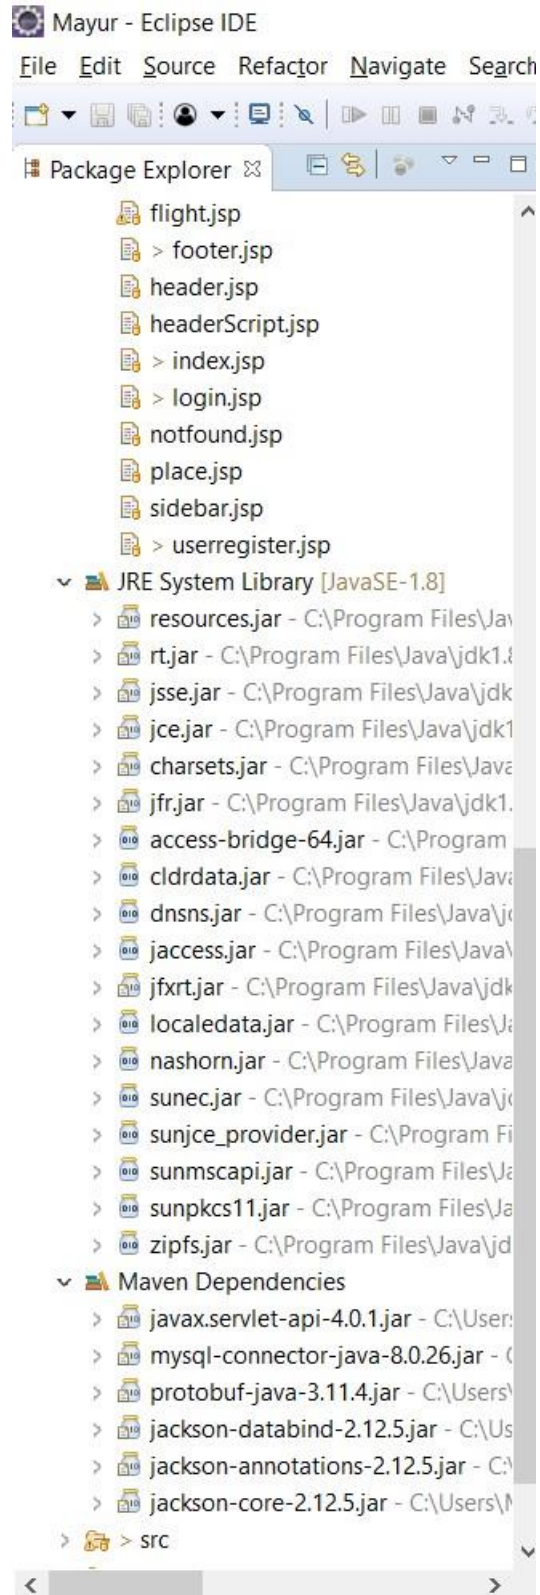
Mayur - Eclipse IDE

File Edit Source Refactor Navigate Search

Package Explorer ⊠

flight.jsp
> footer.jsp
header.jsp
headerScript.jsp
> index.jsp
> login.jsp
notfound.jsp
place.jsp
sidebar.jsp
> userregister.jsp
JRE System Library [JavaSE-1.8]
> resources.jar - C:\Program Files\Jav
> rt.jar - C:\Program Files\Java\jdk1.8
> jsse.jar - C:\Program Files\Java\jdk
> jce.jar - C:\Program Files\Java\jdk1
> charsets.jar - C:\Program Files\Java
> jfr.jar - C:\Program Files\Java\jdk1.
> access-bridge-64.jar - C:\Program
> cldrdata.jar - C:\Program Files\Java
> dnsns.jar - C:\Program Files\Java\j
> jaccess.jar - C:\Program Files\Java\
> jfxrt.jar - C:\Program Files\Java\jdk
> localedata.jar - C:\Program Files\J
> nashorn.jar - C:\Program Files\Java
> sunec.jar - C:\Program Files\Java\j
> sunjce_provider.jar - C:\Program Fi
> sunmscapi.jar - C:\Program Files\J
> sunpkcs11.jar - C:\Program Files\Ja
> zipfs.jar - C:\Program Files\Java\jd
Maven Dependencies
> javax.servlet-api-4.0.1.jar - C:\User
> mysql-connector-java-8.0.26.jar - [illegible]
> protobuf-java-3.11.4.jar - C:\Users\
> jackson-databind-2.12.5.jar - C:\Us
> jackson-annotations-2.12.5.jar - C:\
> jackson-core-2.12.5.jar - C:\Users\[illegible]
> > src